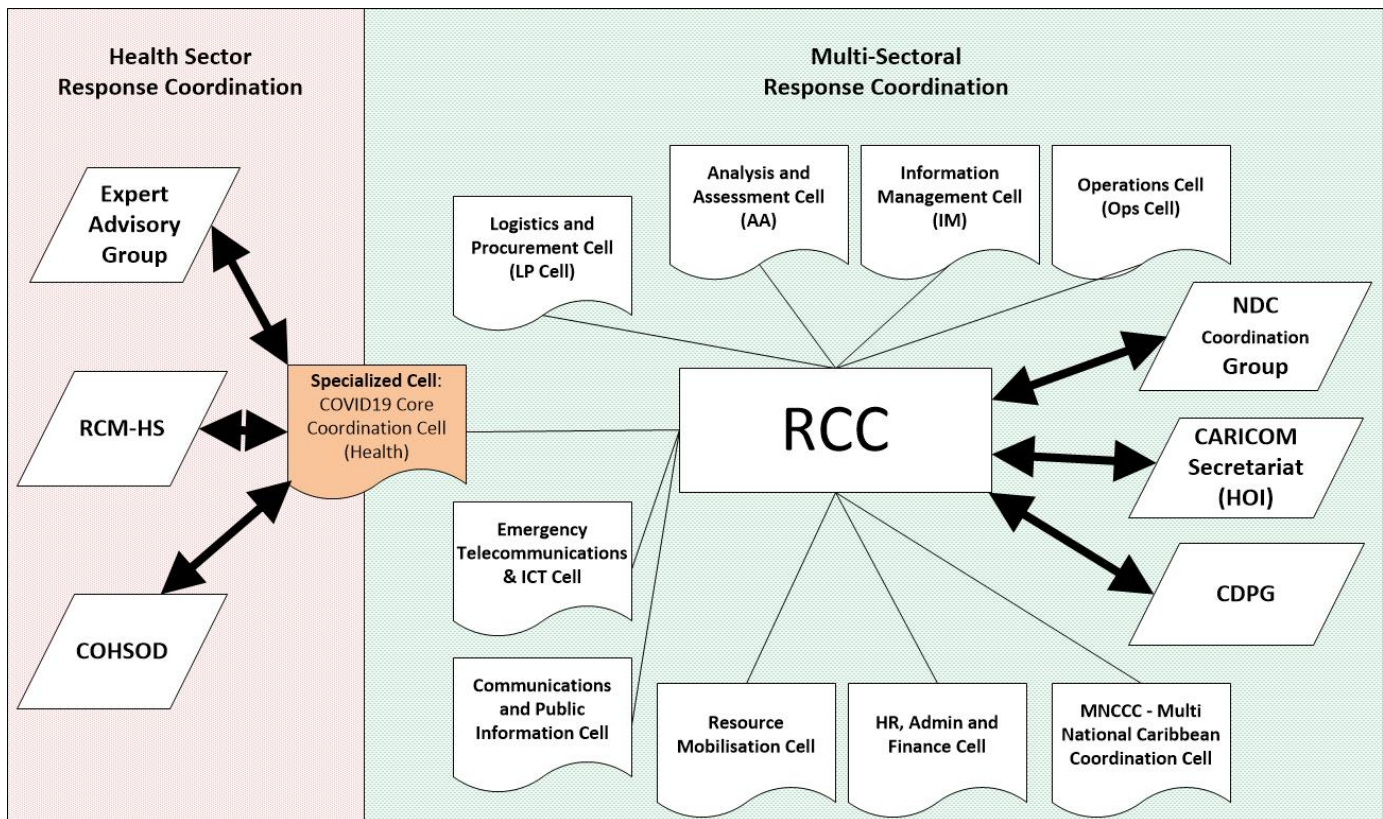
Health Sector Response Coordination

Expert Advisory Group

RCM-HS

COHSOD

Specialized Cell: COVID19 Core Coordination Cell (Health)

Multi-Sectoral Response Coordination

Logistics and Procurement Cell (LP Cell)

Analysis and Assessment Cell (AA)

Information Management Cell (IM)

Operations Cell (Ops Cell)

NDC Coordination Group

RCC

CARICOM Secretariat (HOI)

CDPG

Emergency Telecommunications & ICT Cell

Communications and Public Information Cell

Resource Mobilisation Cell

HR, Admin and Finance Cell

MNCCC - Multi National Caribbean Coordination Cell